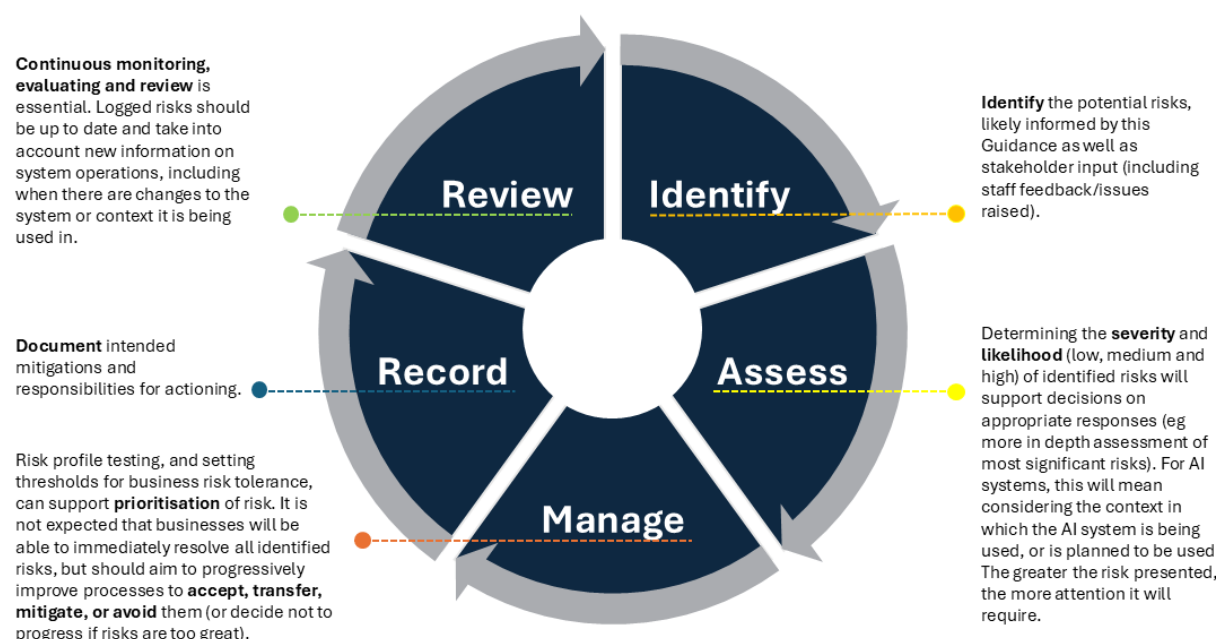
**Continuous monitoring, evaluating and review** is essential. Logged risks should be up to date and take into account new information on system operations, including when there are changes to the system or context it is being used in.

Review

Identify

**Identify** the potential risks, likely informed by this Guidance as well as stakeholder input (including staff feedback/issues raised).

**Document** intended mitigations and responsibilities for actioning.

Record

Assess

Determining the **severity** and **likelihood** (low, medium and high) of identified risks will support decisions on appropriate responses (eg more in depth assessment of most significant risks). For AI systems, this will mean considering the context in which the AI system is being used, or is planned to be used The greater the risk presented, the more attention it will require.

Risk profile testing, and setting thresholds for business risk tolerance, can support **prioritisation** of risk. It is not expected that businesses will be able to immediately resolve all identified risks, but should aim to progressively improve processes to **accept, transfer, mitigate, or avoid** them (or decide not to progress if risks are too great).

Manage